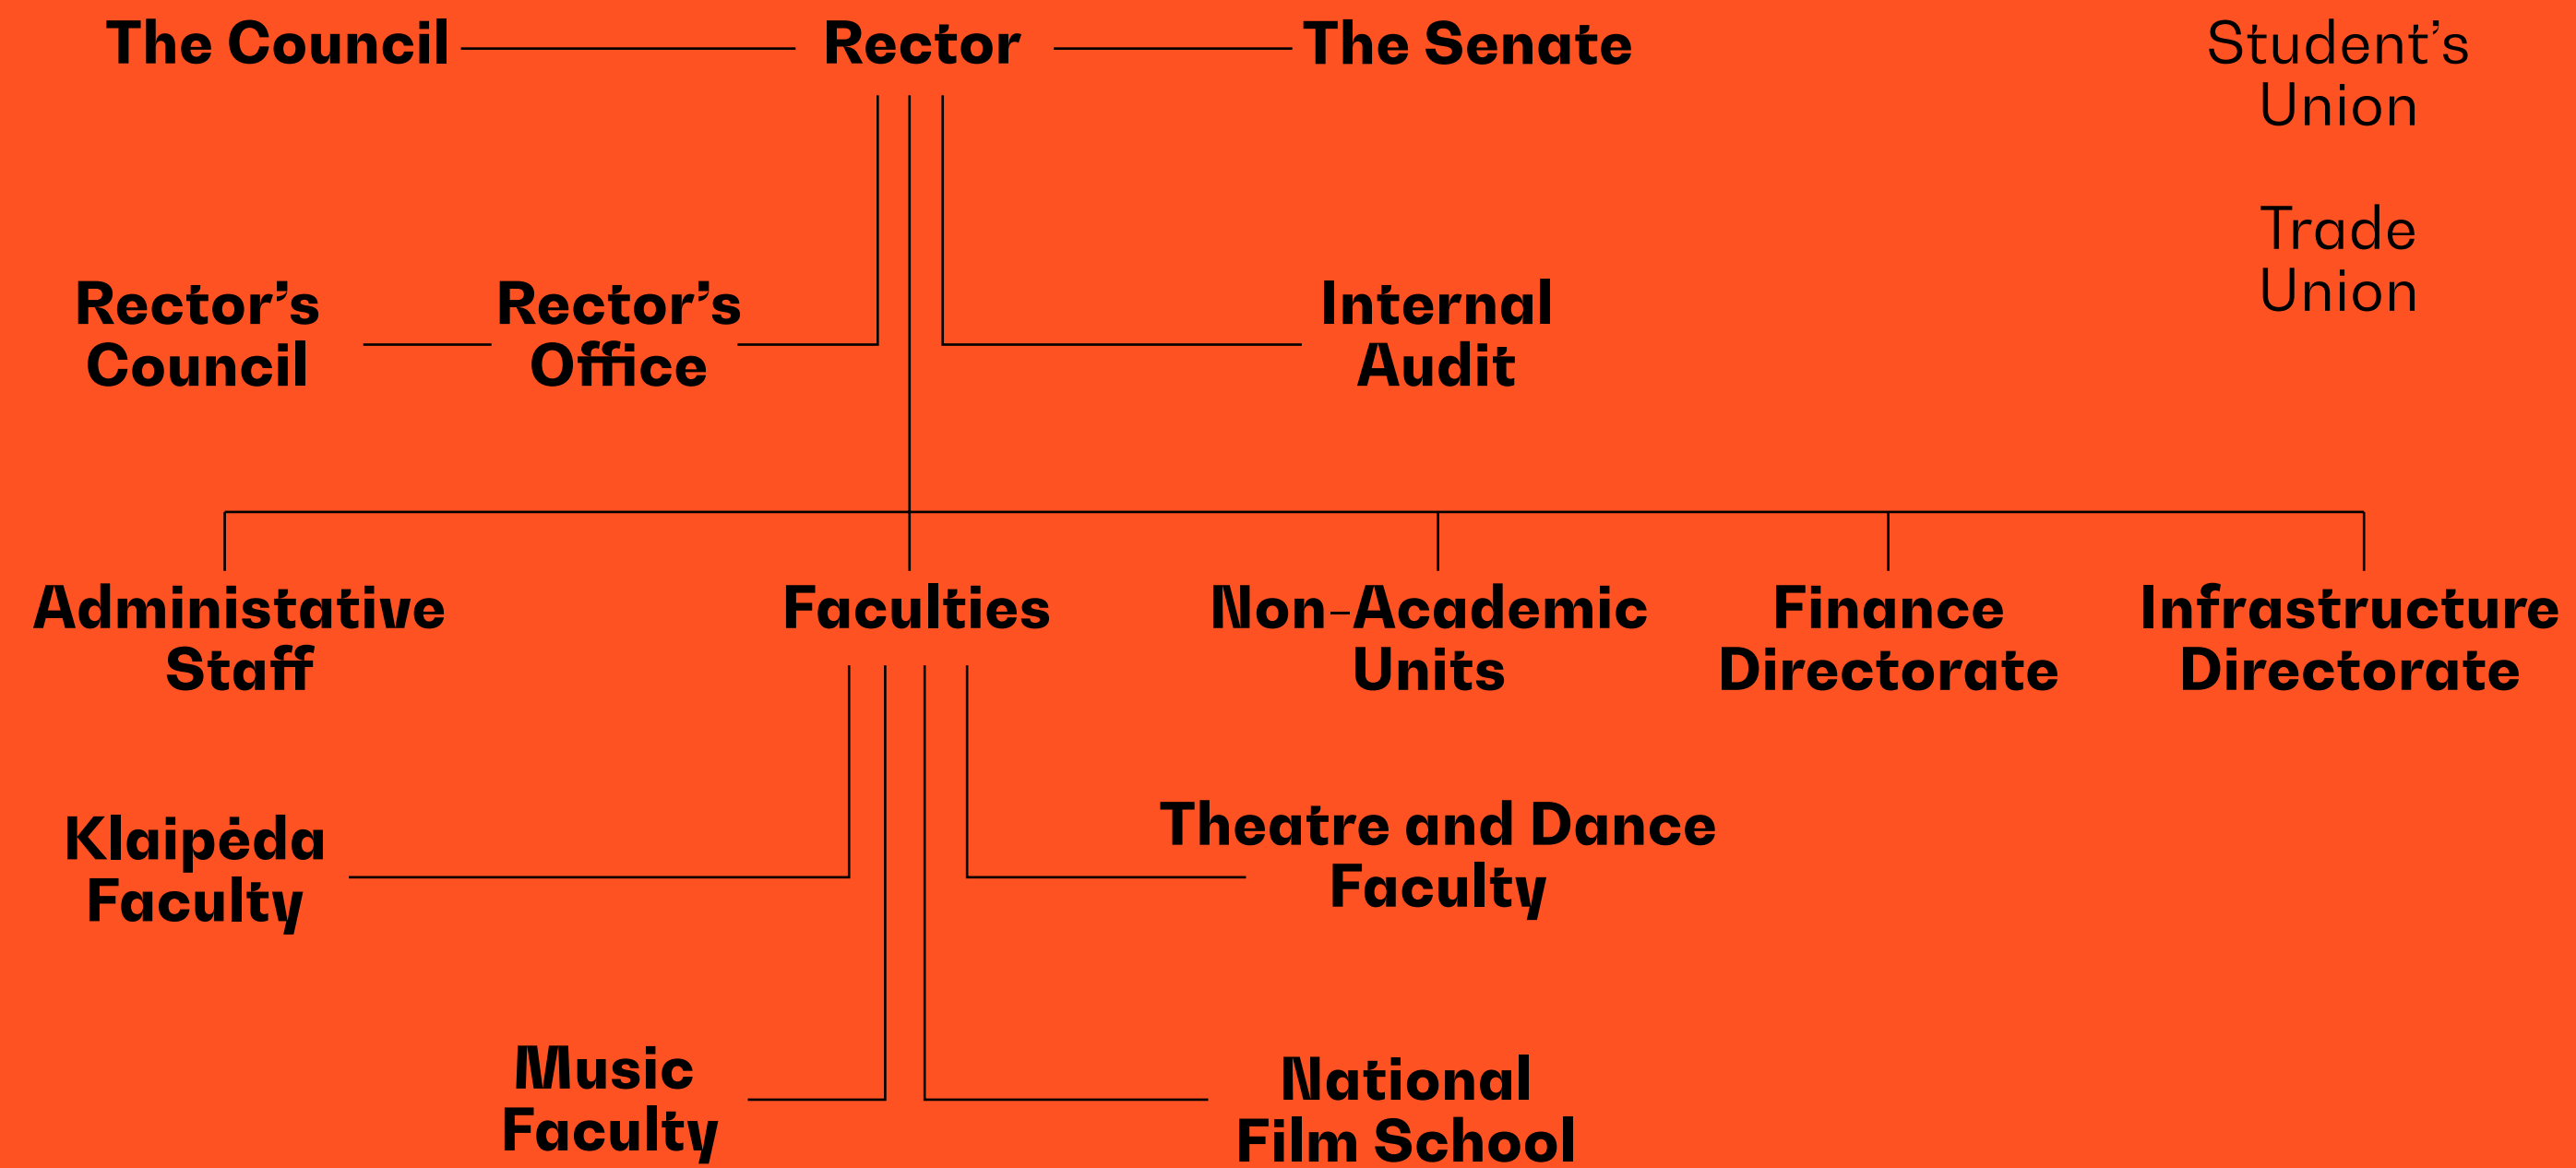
The Council
Rector
The Senate

Student's Union

Trade Union

Rector's Council

Rector's Office

Internal Audit

Administative Staff

Faculties

Non-Academic Units

Finance Directorate

Infrastructure Directorate

Klaipėda Faculty

Theatre and Dance Faculty

Music Faculty

National Film School